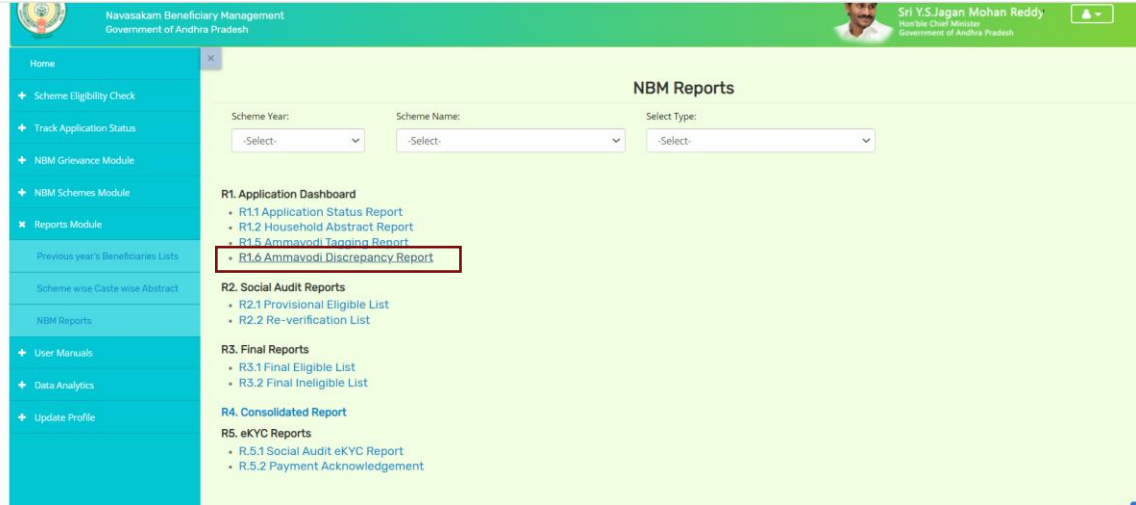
Navasakam Beneficiary Management
Government of Andhra Pradesh

Sri Y.S.Jagan Mohan Reddy
Hon'ble Chief Minister
Government of Andhra Pradesh

Home
+ Scheme Eligibility Check
+ Track Application Status
+ NBM Grievance Module
+ NBM Schemes Module
× Reports Module
Previous year's Beneficiaries Lists
Scheme wise Caste wise Abstract
NBM Reports
+ User Manuals
+ Data Analytics
+ Update Profile

×

NBM Reports

Scheme Year:
-Select-
Scheme Name:
-Select-
Select Type:
-Select-

R1. Application Dashboard
• R1.1 Application Status Report
• R1.2 Household Abstract Report
• R1.5 Ammavodi Tagging Report
• R1.6 Ammavodi Discrepancy Report

R2. Social Audit Reports
• R2.1 Provisional Eligible List
• R2.2 Re-verification List

R3. Final Reports
• R3.1 Final Eligible List
• R3.2 Final Ineligible List

R4. Consolidated Report

R5. eKYC Reports
• R.5.1 Social Audit eKYC Report
• R.5.2 Payment Acknowledgement